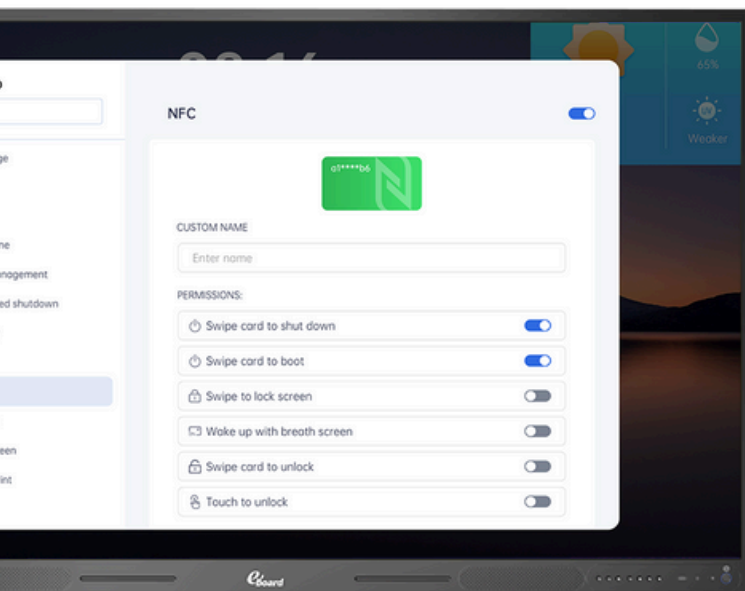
65%

Weaker

ge

ne

nagement

ed shutdown

een

int

NFC

a0****b6

CUSTOM NAME

Enter name

PERMISSIONS:

Swipe card to shut down

Swipe card to boot

Swipe to lock screen

Wake up with breath screen

Swipe card to unlock

Touch to unlock

eboard